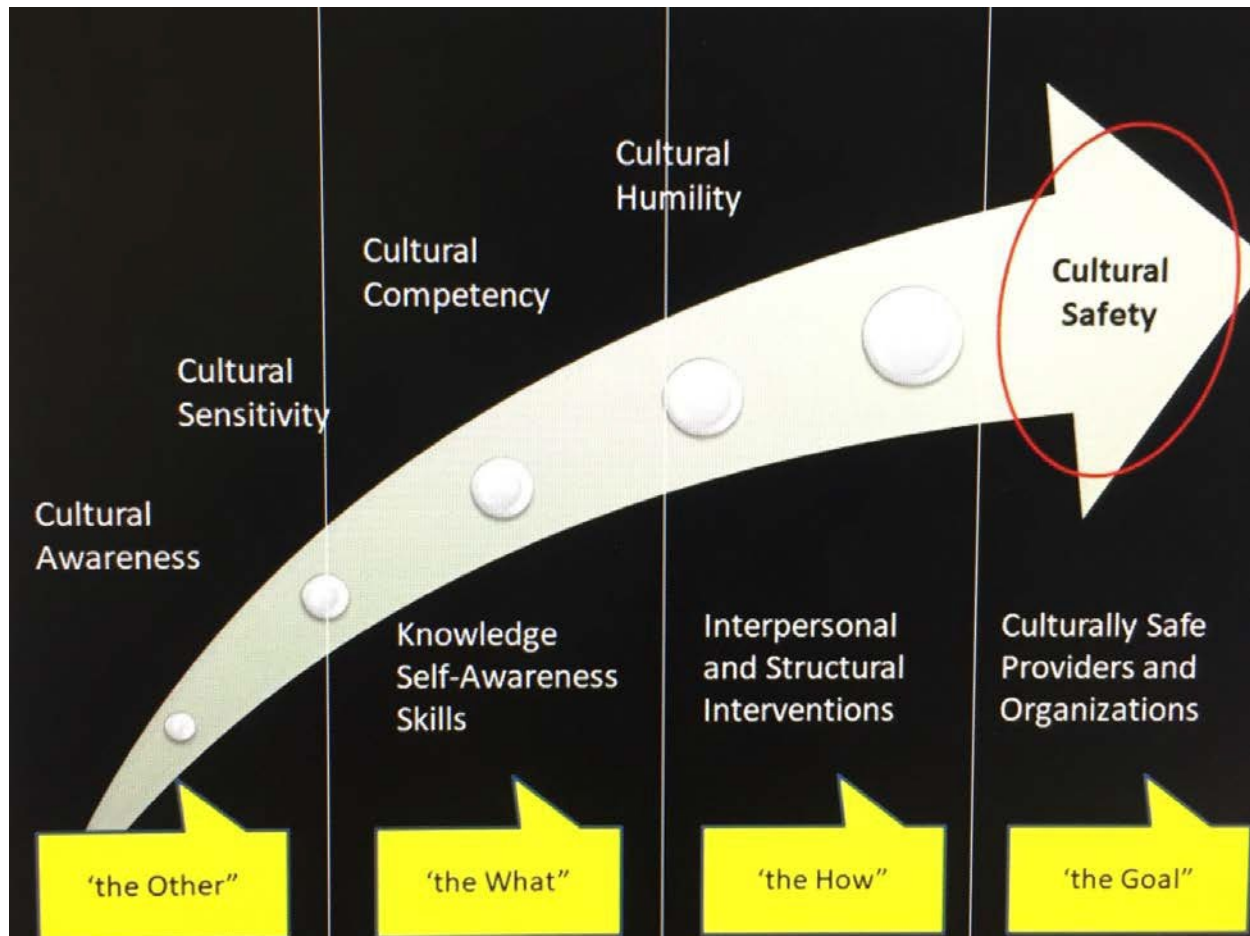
Cultural Humility

Cultural Competency

Cultural Safety

Cultural Sensitivity

Cultural Awareness

Knowledge Self-Awareness Skills

Interpersonal and Structural Interventions

Culturally Safe Providers and Organizations

'the Other"

'the What"

'the How"

'the Goal"